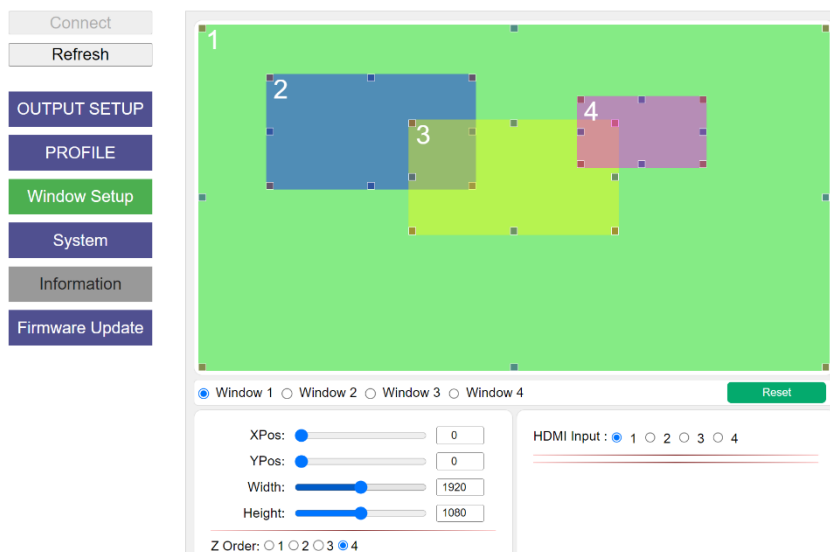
Connect

Refresh

OUTPUT SETUP

PROFILE

Window Setup

System

Information

Firmware Update

1

2

3

4

Window 1 Window 2 Window 3 Window 4

Reset

XPos: 0

YPos: 0

Width: 1920

Height: 1080

Z Order: 1 2 3 4

HDMI Input : 1 2 3 4